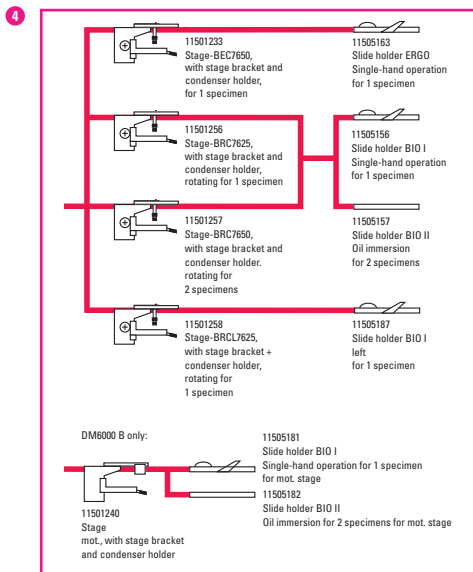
4

11501233
Stage-BEC7650,
with stage bracket and condenser holder,
for 1 specimen

11505163
Slide holder ERGO
Single-hand operation for 1 specimen

11501256
Stage-BRC7625,
with stage bracket and condenser holder,
rotating for 1 specimen

11505156
Slide holder BIO I
Single-hand operation for 1 specimen

11501257
Stage-BRC7650,
with stage bracket and condenser holder.
rotating for 2 specimens

11505157
Slide holder BIO II
Oil immersion for 2 specimens

11501258
Stage-BRCL7625,
with stage bracket + condenser holder,
rotating for 1 specimen

11505187
Slide holder BIO I
left
for 1 specimen

DM6000 B only:

11505181
Slide holder BIO I
Single-hand operation for 1 specimen for mot. stage

11505182
Slide holder BIO II
Oil immersion for 2 specimens for mot. stage

11501240
Stage
mot., with stage bracket and condenser holder